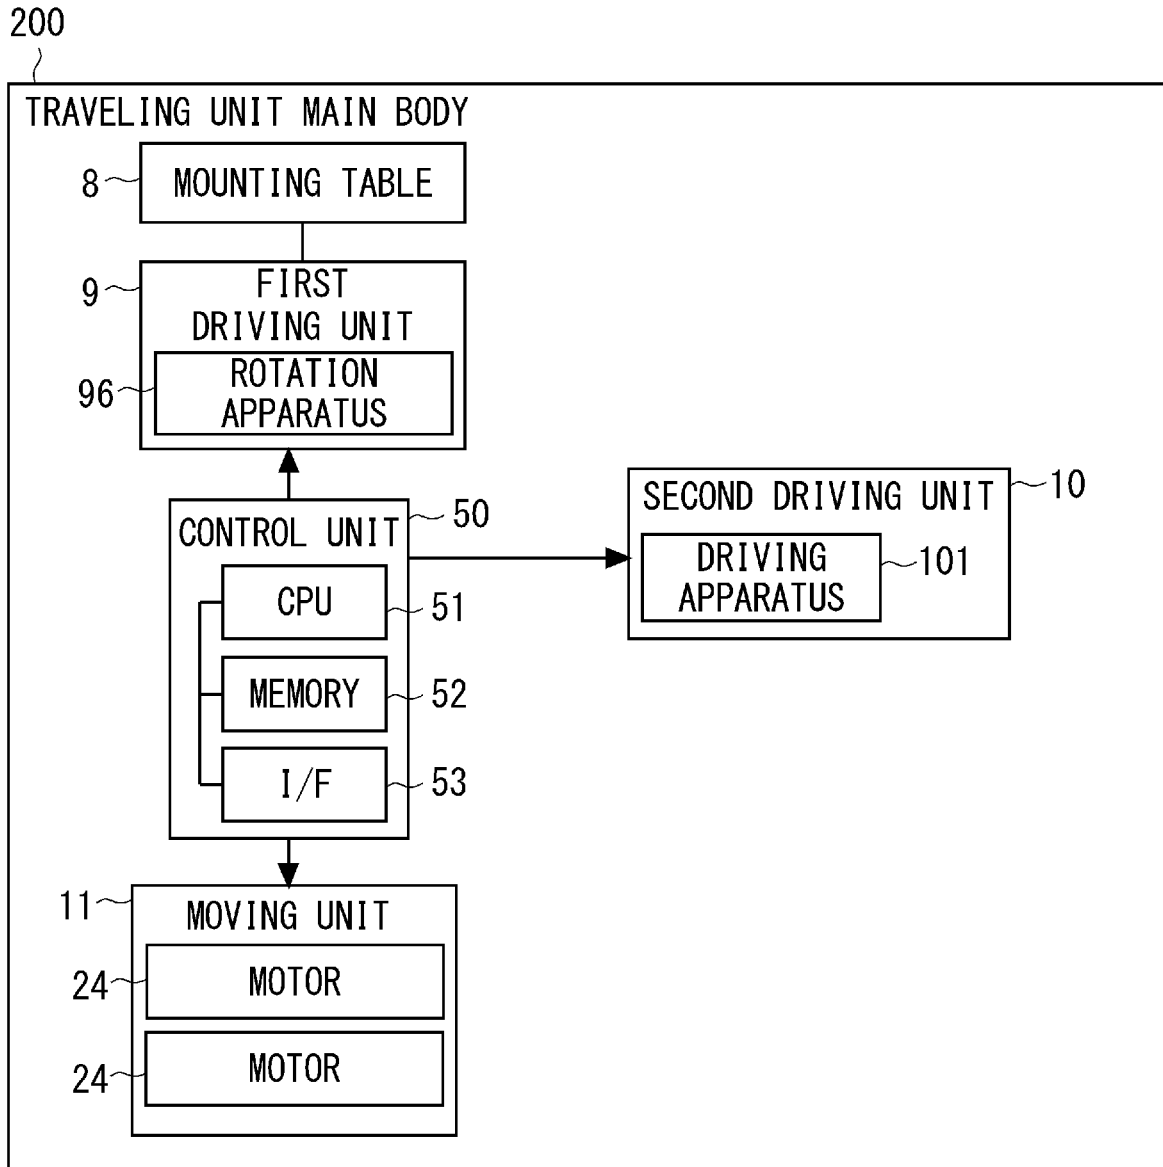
200

TRAVELING UNIT MAIN BODY

8 MOUNTING TABLE

9 FIRST DRIVING UNIT

96 ROTATION APPARATUS

CONTROL UNIT 50

CPU 51

MEMORY 52

I/F 53

SECOND DRIVING UNIT 10

DRIVING APPARATUS 101

11 MOVING UNIT

24 MOTOR

24 MOTOR